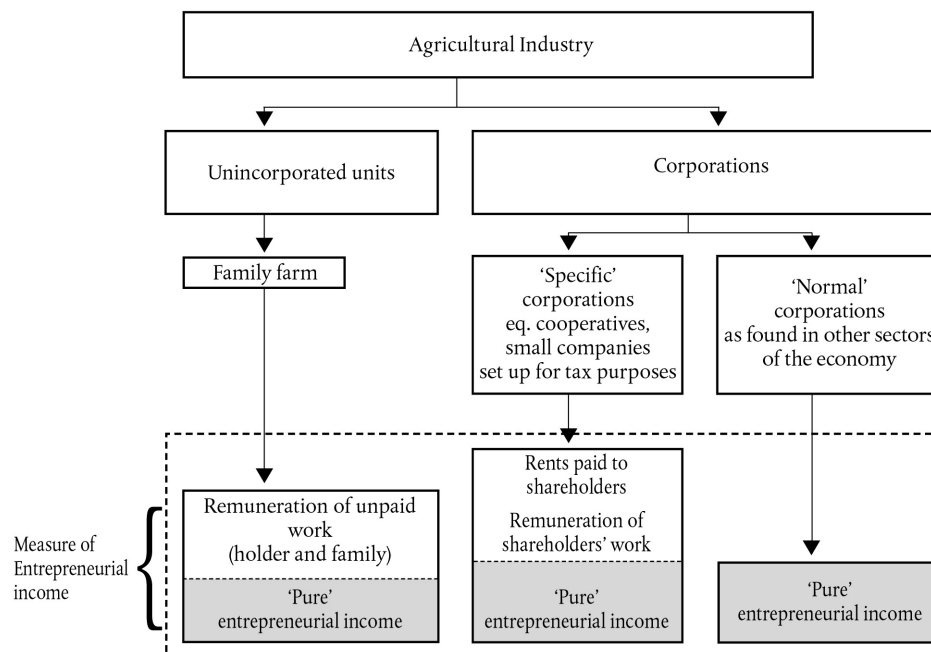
Agricultural Industry

Unincorporated units

Corporations

Family farm

'Specific' corporations eq. cooperatives, small companies set up for tax purposes

'Normal' corporations as found in other sectors of the economy

Measure of Entrepreneurial income

Remuneration of unpaid work (holder and family)

'Pure' entrepreneurial income

Rents paid to shareholders

Remuneration of shareholders' work

'Pure' entrepreneurial income

'Pure' entrepreneurial income